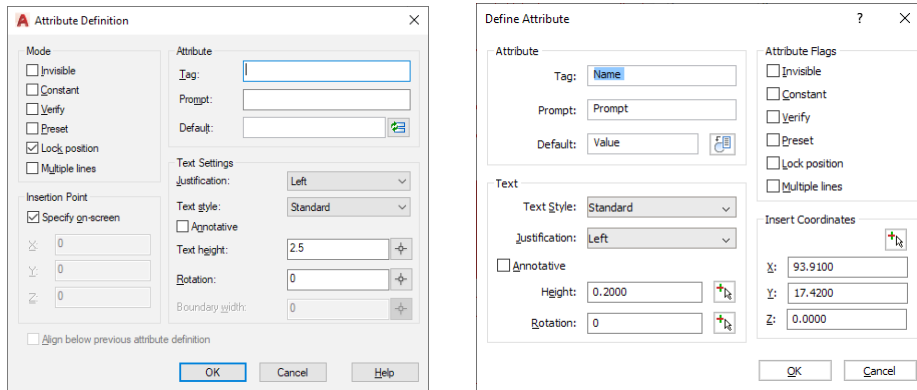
Attribute Definition

Mode
Invisible
Constant
Verify
Preset
Lock position
Multiple lines

Insertion Point
Specify on-screen
X: 0
Y: 0
Z: 0

Attribute
Tag:
Prompt:
Default:

Text Settings
Justification: Left
Text style: Standard
Annotative
Text height: 2.5
Rotation: 0
Boundary width: 0

Align below previous attribute definition

OK Cancel Help

Define Attribute ? ×

Attribute
Tag: Name
Prompt: Prompt
Default: Value

Text
Text Style: Standard
Justification: Left
Annotative
Height: 0.2000
Rotation: 0

Attribute Flags
Invisible
Constant
Verify
Preset
Lock position
Multiple lines

Insert Coordinates
X: 93.9100
Y: 17.4200
Z: 0.0000

OK Cancel